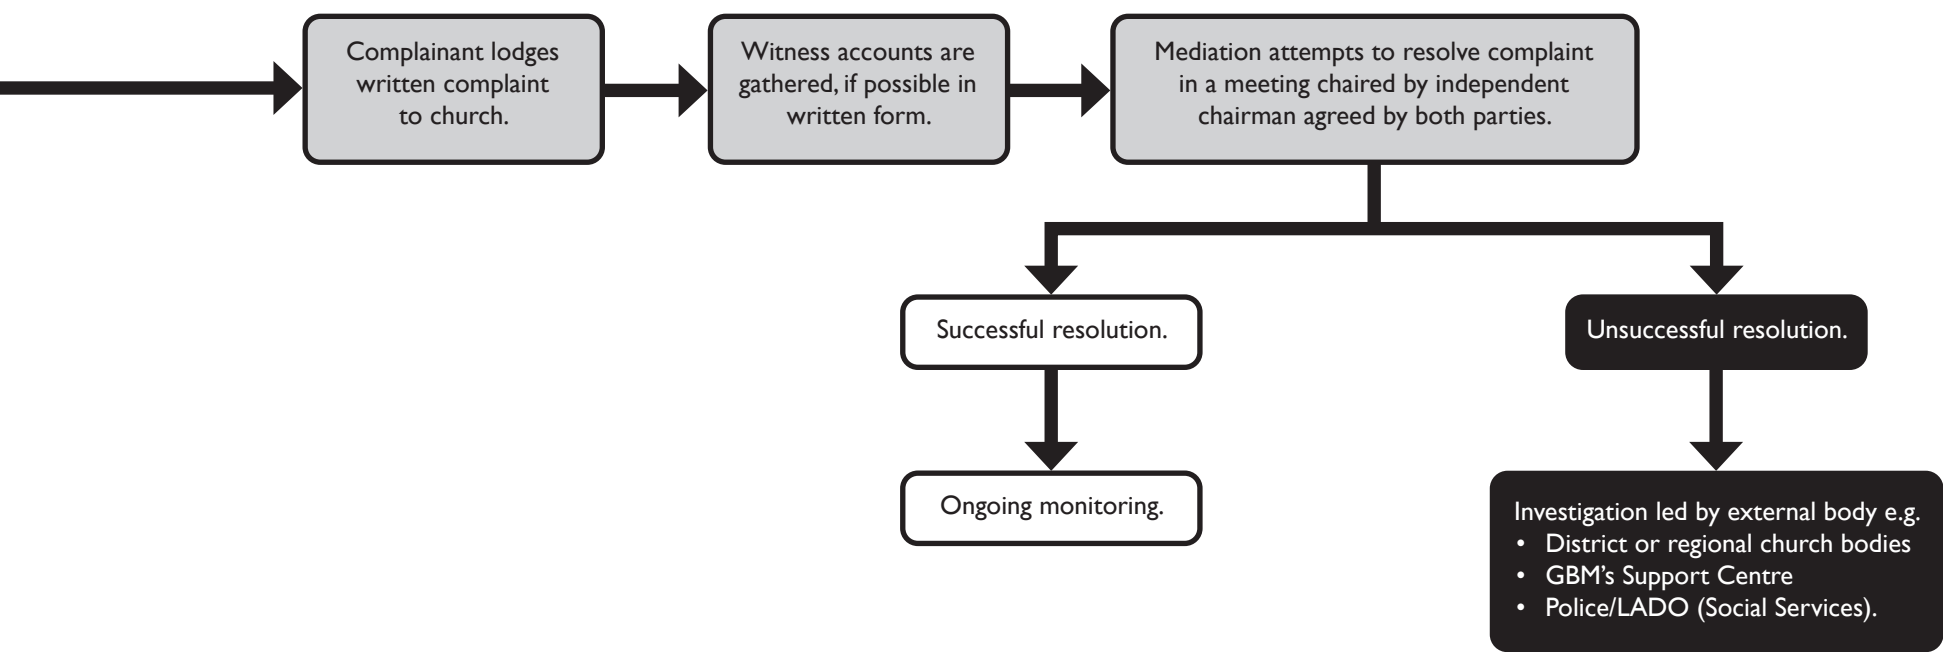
Complainant lodges written complaint to church.

Witness accounts are gathered, if possible in written form.

Mediation attempts to resolve complaint in a meeting chaired by independent chairman agreed by both parties.

Successful resolution.

Ongoing monitoring.

Unsuccessful resolution.

Investigation led by external body e.g.
• District or regional church bodies
• GBM's Support Centre
• Police/LADO (Social Services).